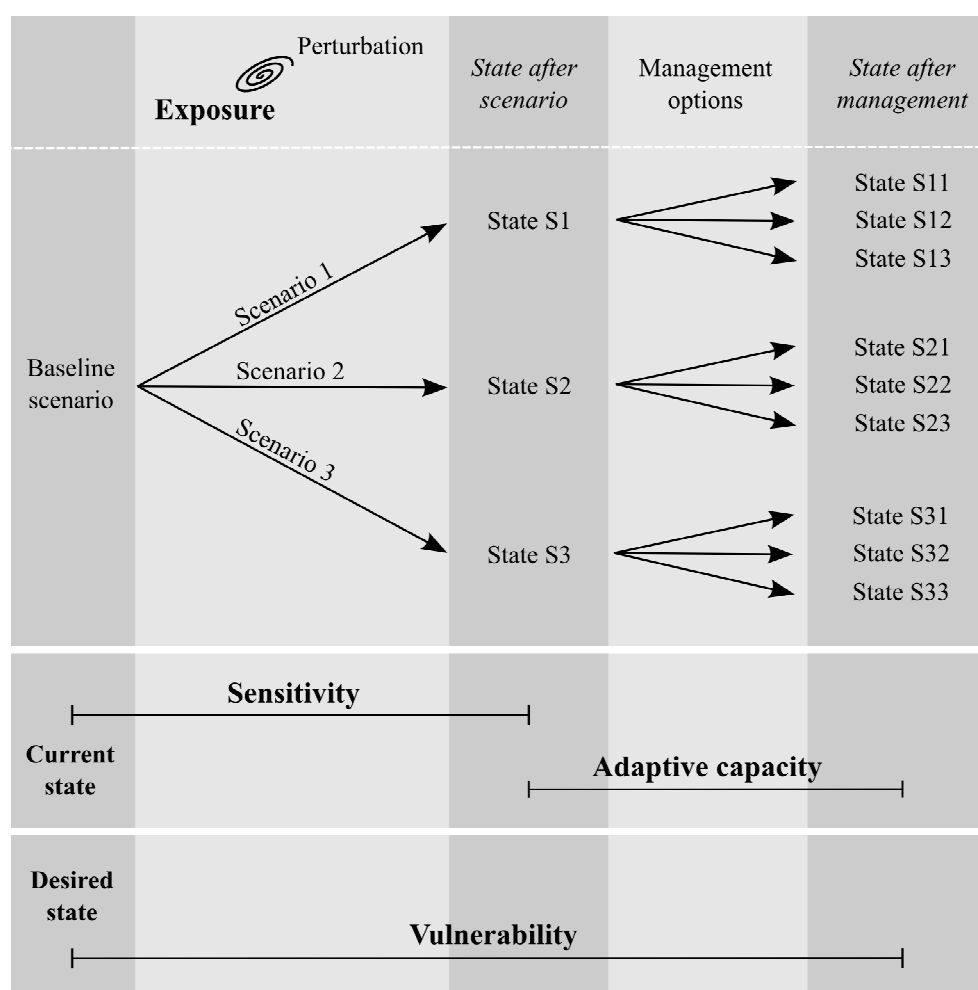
Perturbation

Exposure

State after scenario

Management options

State after management

State S11
State S12
State S13

State S1

Scenario 1

Baseline scenario

Scenario 2

State S2

State S21
State S22
State S23

Scenario 3

State S3

State S31
State S32
State S33

Sensitivity

Current state

Adaptive capacity

Desired state

Vulnerability